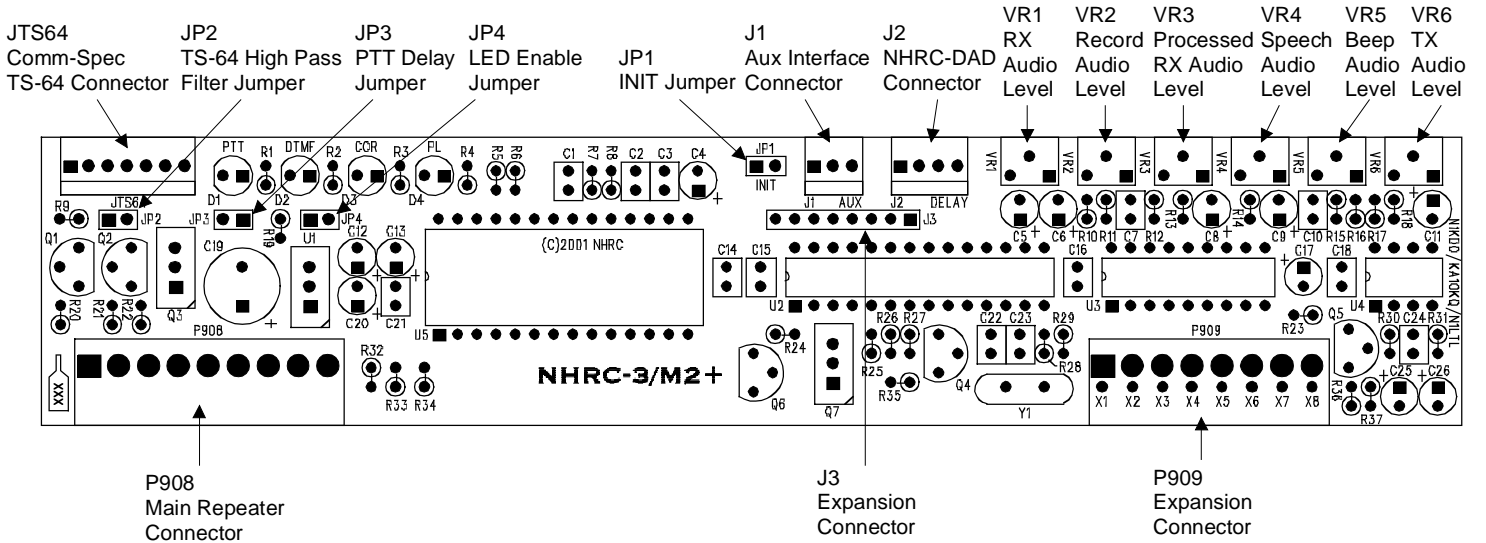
JTS64
Comm-Spec
TS-64 Connector

JP2
TS-64 High Pass
Filter Jumper

JP3
PTT Delay
Jumper

JP4
LED Enable
Jumper

JP1
INIT Jumper

J1
Aux Interface
Connector

J2
NHRC-DAD
Connector

VR1
RX
Audio
Level

VR2
Record
Audio
Level

VR3
Processed
RX Audio
Level

VR4
Speech
Audio
Level

VR5
Beep
Audio
Level

VR6
TX
Audio
Level

PTT R1 DTMF R2 COR R3 PL R4 R5 R6 C1 R7 R8 C2 C3 C4 JP1 INIT J1 AUX J2 DELAY VR1 VR2 VR3 VR4 VR5 VR6

R9 JTS64 JP2 D1 D2 JP3 D3 JP4 D4 R19 U1 C12 C13 J3 C5 C6 R10 R11 C7 R12 R13 C8 R14 C9 C10 R15 R16 R17 R18 C11

Q1 Q2 Q3 C19 (C)2001 NHRC C14 C15 C16 C17 C18 NHRC/KA1OKQ/N1LTL

R20 R21 R22 P908 C20 C21 U5 U2 U3 U4 R23 Q5 R30 C24 R31

R24 R26 R27 C22 C23 R29 P909 R32 NHRC-3/M2+ R25 R28 R35 Q4 Q6 Q7 Y1 R33 R34 XXX X1 X2 X3 X4 X5 X6 X7 X8 R36 R37 C25 C26

P908
Main Repeater
Connector

J3
Expansion
Connector

P909
Expansion
Connector